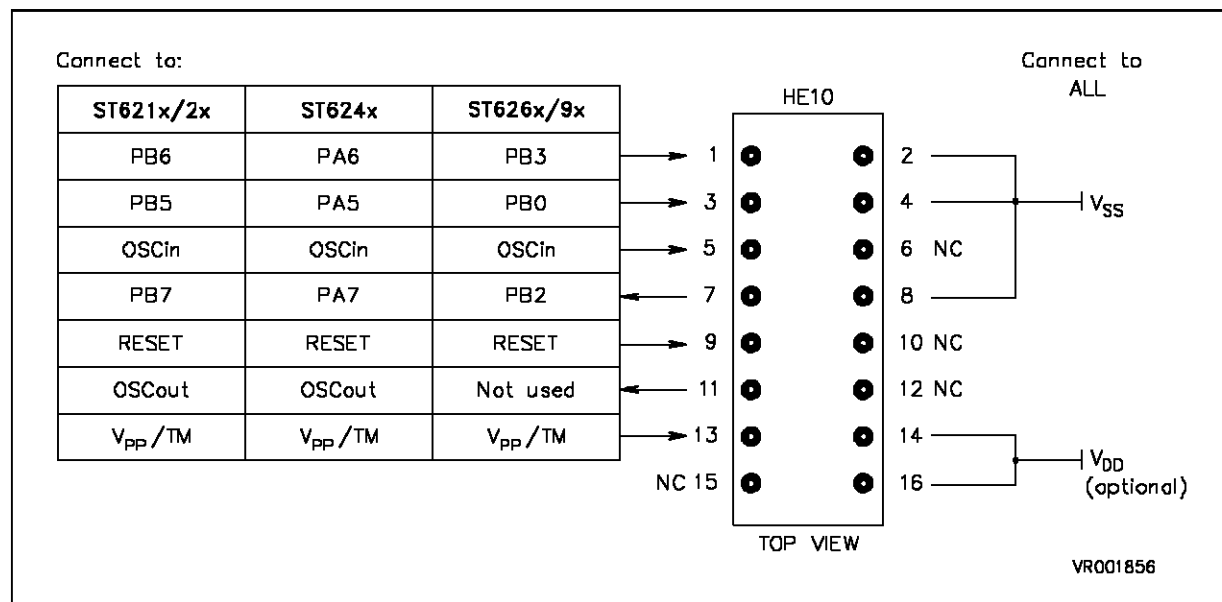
Connect to:

| ST621x/2x | ST624x | ST626x/9x |
|---|---|---|
| PB6 | PA6 | PB3 |
| PB5 | PA5 | PB0 |
| OSCin | OSCin | OSCin |
| PB7 | PA7 | PB2 |
| RESET | RESET | RESET |
| OSCout | OSCout | Not used |
| $V_{PP}$/TM | $V_{PP}$/TM | $V_{PP}$/TM |

HE10

1 2
3 4
5 6 NC
7 8
9 10 NC
11 12 NC
13 14
NC 15 16

TOP VIEW

Connect to ALL

$V_{SS}$

$V_{DD}$ (optional)

VR001856